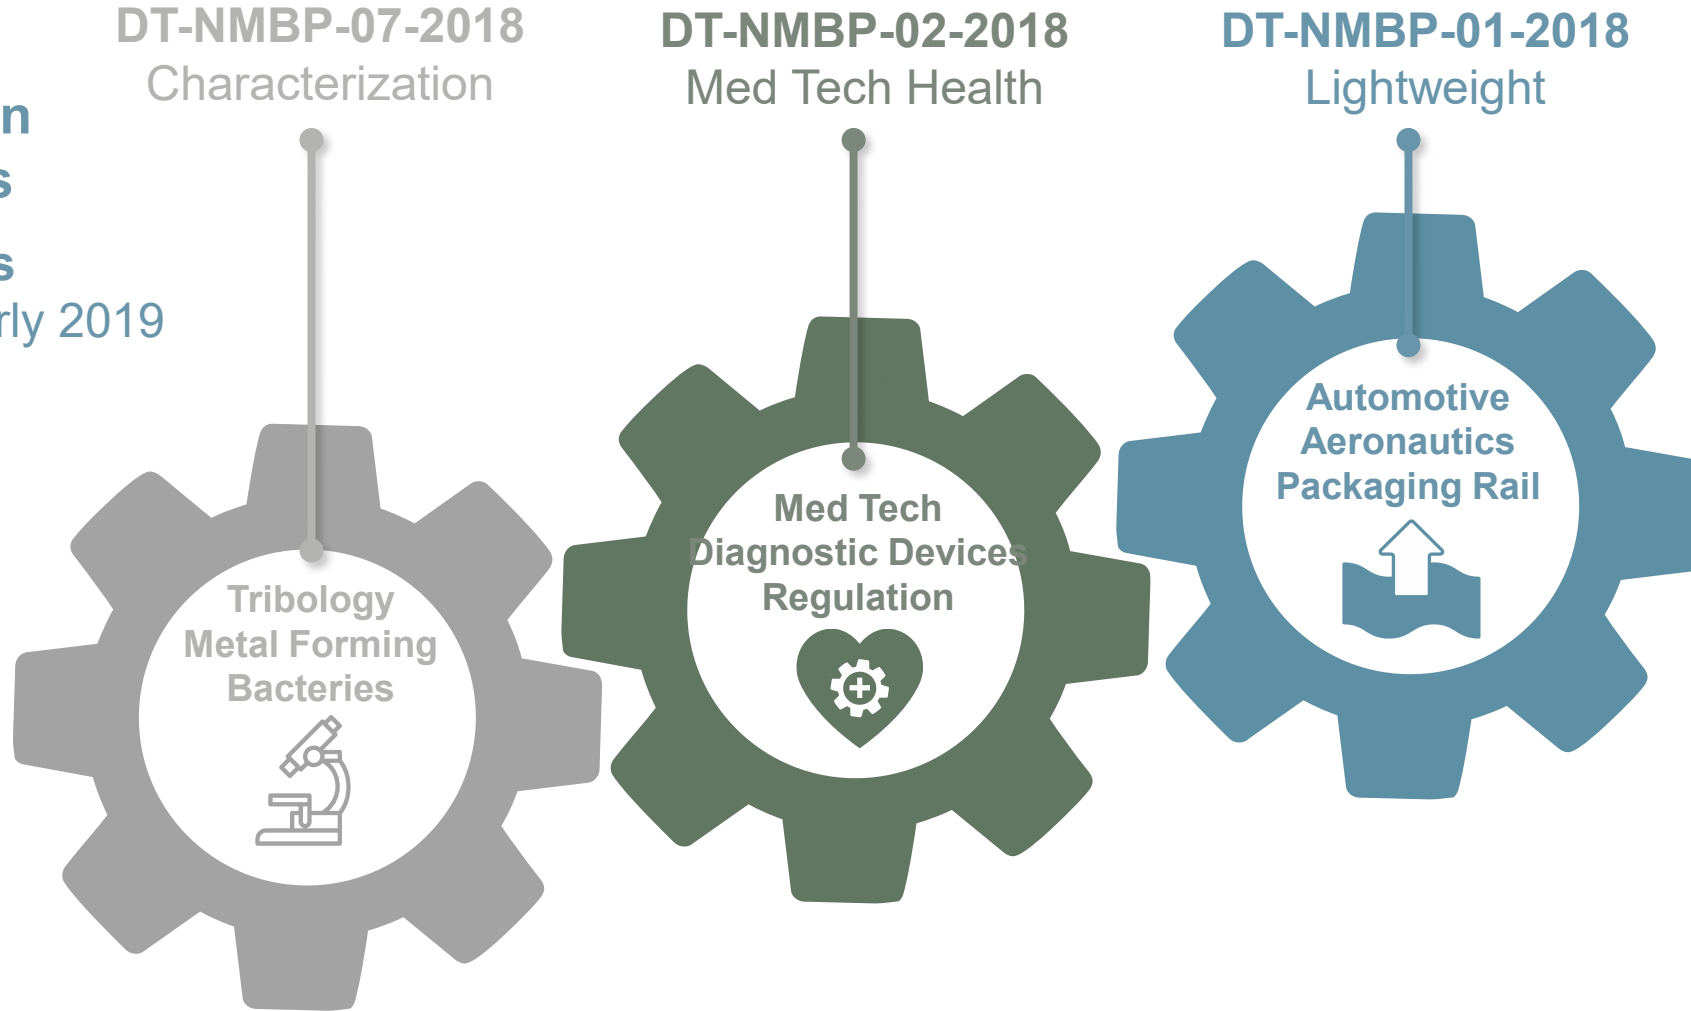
n
s
s
rly 2019

DT-NMBP-07-2018
Characterization

Tribology
Metal Forming
Bacteries

DT-NMBP-02-2018
Med Tech Health

Med Tech
Diagnostic Devices
Regulation

DT-NMBP-01-2018
Lightweight

Automotive
Aeronautics
Packaging Rail